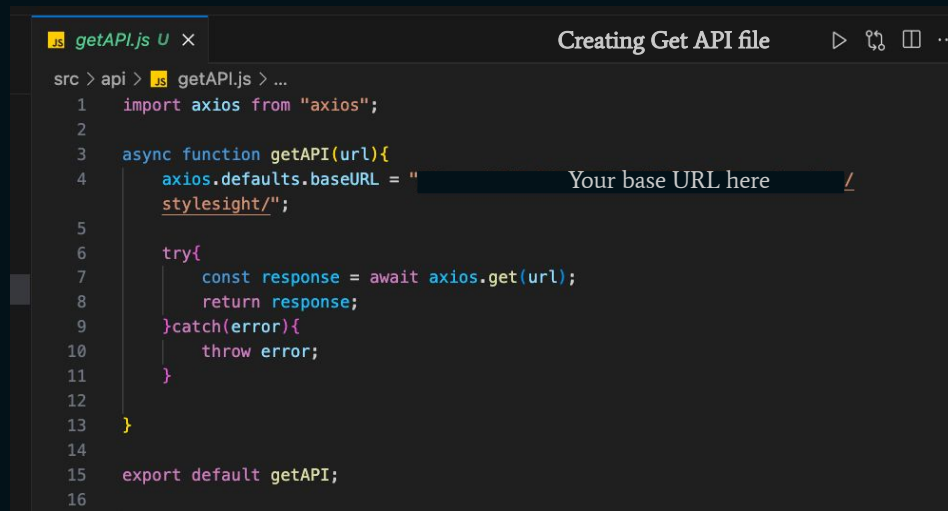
JS getAPI.js U ×

Creating Get API file

src > api > JS getAPI.js > ...

```
1  import axios from "axios";
2
3  async function getAPI(url){
4      axios.defaults.baseURL = "           Your base URL here          /
       stylesight/";
5
6      try{
7          const response = await axios.get(url);
8          return response;
9      }catch(error){
10         throw error;
11     }
12
13 }
14
15 export default getAPI;
16
```